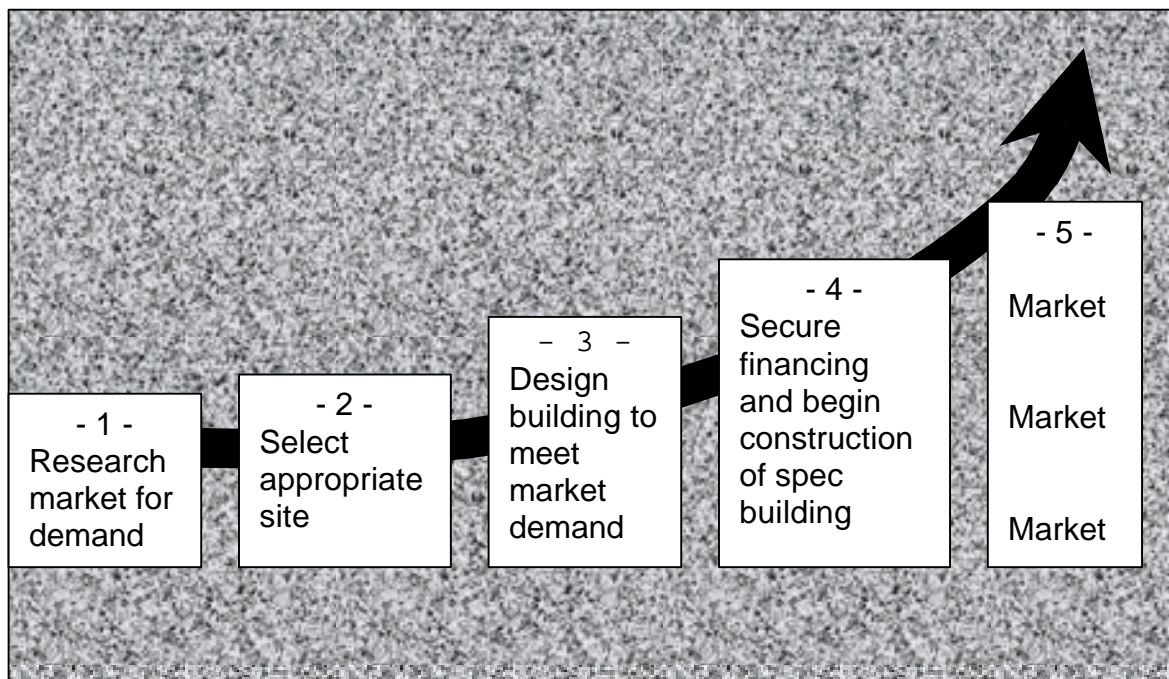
- 1 -
Research market for demand

- 2 -
Select appropriate site

– 3 –
Design building to meet market demand

- 4 -
Secure financing and begin construction of spec building

- 5 -
Market

Market

Market